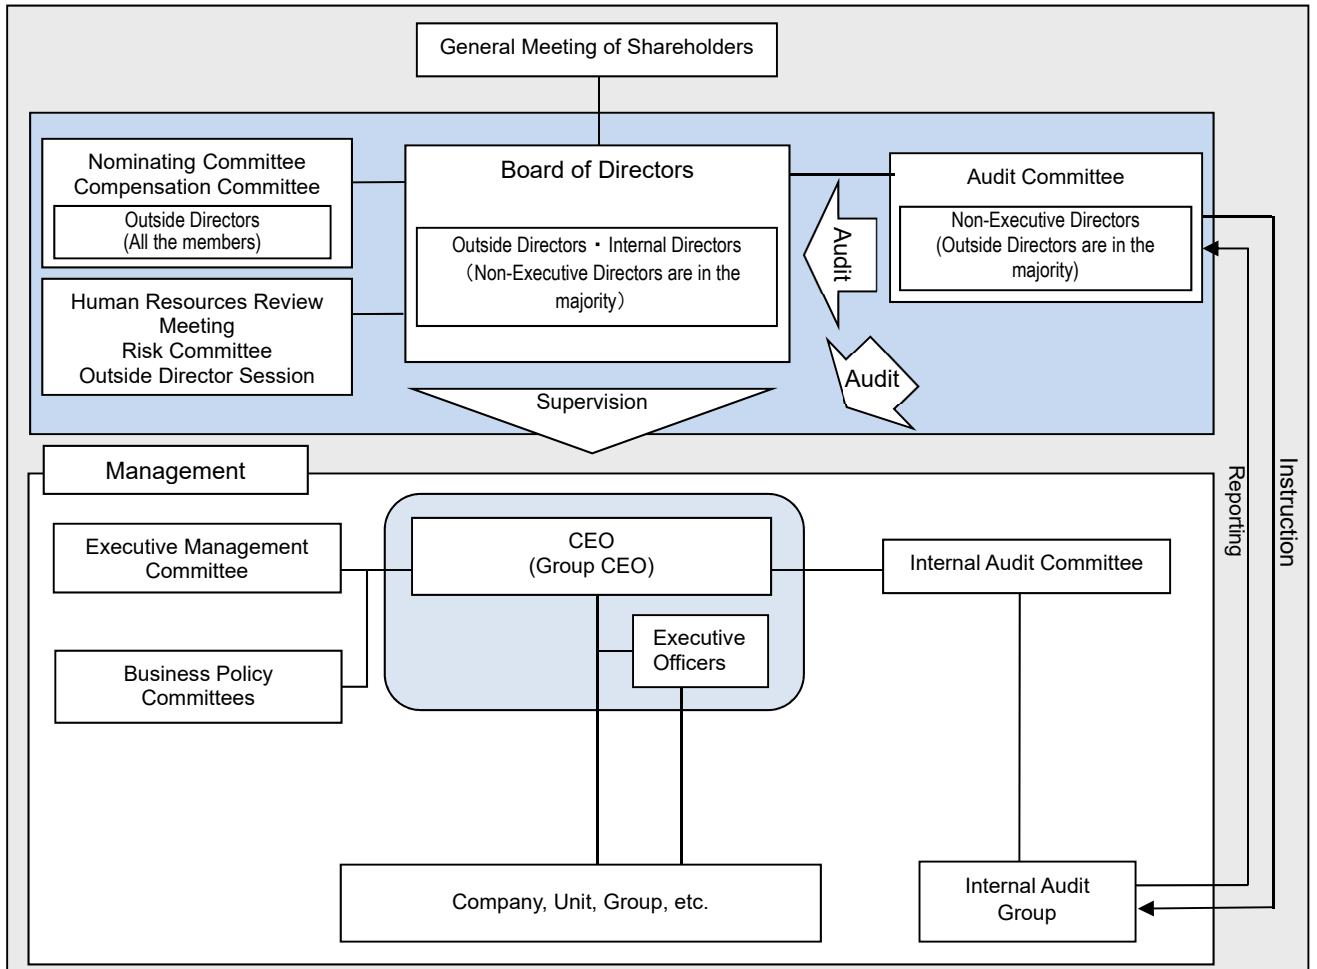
General Meeting of Shareholders

Nominating Committee
Compensation Committee

Outside Directors
(All the members)

Human Resources Review Meeting
Risk Committee
Outside Director Session

Board of Directors

Outside Directors ・ Internal Directors
（Non-Executive Directors are in the majority）

Audit

Audit

Audit Committee

Non-Executive Directors
(Outside Directors are in the majority)

Supervision

Management

Executive Management Committee

Business Policy Committees

CEO
(Group CEO)

Executive Officers

Internal Audit Committee

Reporting

Instruction

Company, Unit, Group, etc.

Internal Audit Group